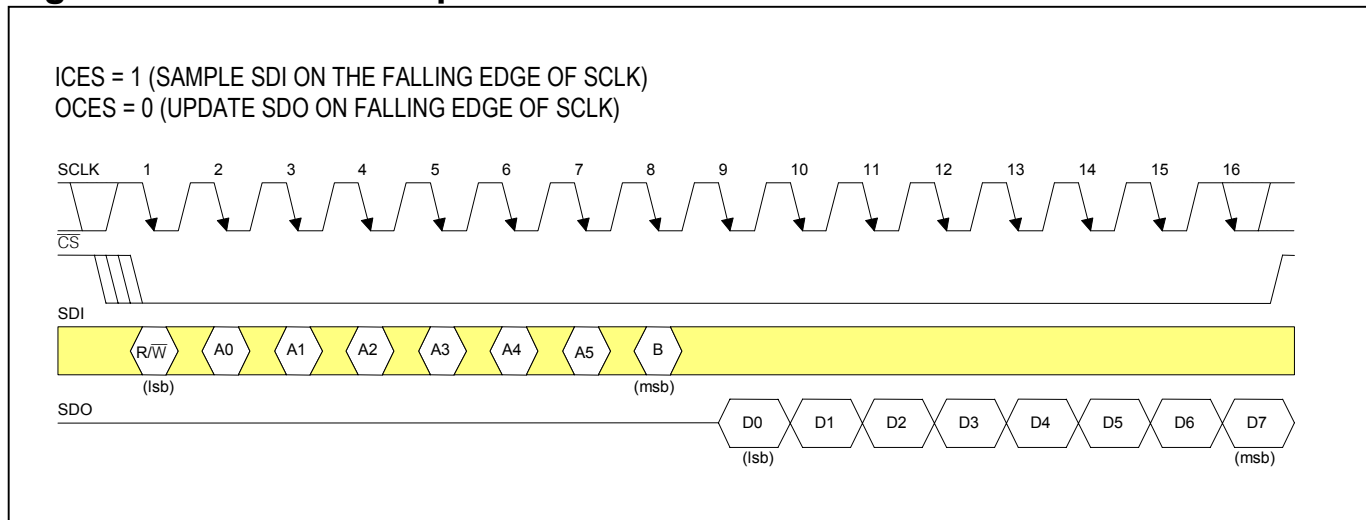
ICES = 1 (SAMPLE SDI ON THE FALLING EDGE OF SCLK)
OCES = 0 (UPDATE SDO ON FALLING EDGE OF SCLK)

SCLK 1 2 3 4 5 6 7 8 9 10 11 12 13 14 15 16

$\overline{CS}$

SDI

R/$\overline{W}$ A0 A1 A2 A3 A4 A5 B

(lsb) (msb)

SDO

D0 D1 D2 D3 D4 D5 D6 D7

(lsb) (msb)